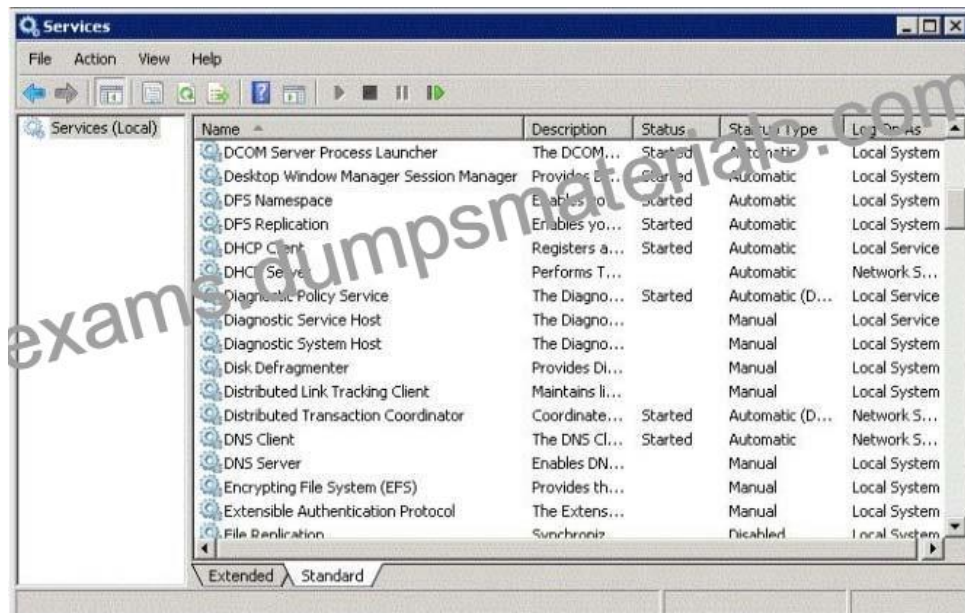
Services

File Action View Help

Services (Local)

| Name | Description | Status | Startup Type | Log On As |
|---|---|---|---|---|
| DCOM Server Process Launcher | The DCOM... | Started | Automatic | Local System |
| Desktop Window Manager Session Manager | Provides D... | Started | Automatic | Local System |
| DFS Namespace | Enables yo... | Started | Automatic | Local System |
| DFS Replication | Enables yo... | Started | Automatic | Local System |
| DHCP Client | Registers a... | Started | Automatic | Local Service |
| DHCP Server | Performs T... | | Automatic | Network S... |
| Diagnostic Policy Service | The Diagno... | Started | Automatic (D... | Local Service |
| Diagnostic Service Host | The Diagno... | | Manual | Local Service |
| Diagnostic System Host | The Diagno... | | Manual | Local System |
| Disk Defragmenter | Provides Di... | | Manual | Local System |
| Distributed Link Tracking Client | Maintains li... | | Manual | Local System |
| Distributed Transaction Coordinator | Coordinate... | Started | Automatic (D... | Network S... |
| DNS Client | The DNS Cl... | Started | Automatic | Network S... |
| DNS Server | Enables DN... | | Manual | Local System |
| Encrypting File System (EFS) | Provides th... | | Manual | Local System |
| Extensible Authentication Protocol | The Extens... | | Manual | Local System |
| File Replication | Synchroniz... | | Disabled | Local System |

Extended Standard

examsdumpsmaterials.com